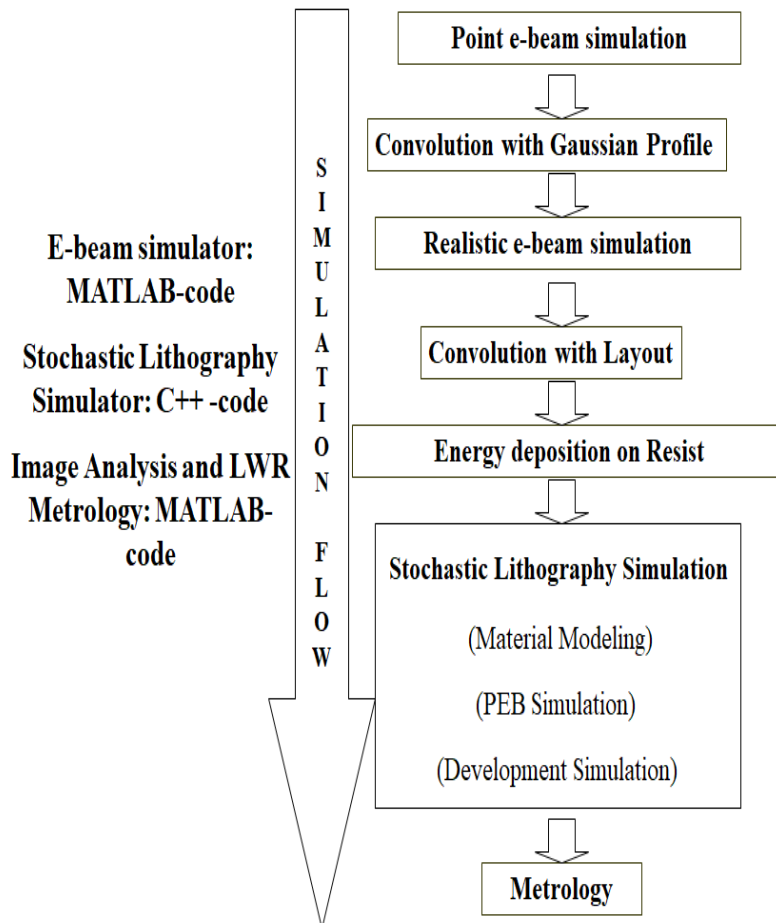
E-beam simulator: MATLAB-code

Stochastic Lithography Simulator: C++ -code

Image Analysis and LWR Metrology: MATLAB-code

SIMULATION FLOW

Point e-beam simulation

Convolution with Gaussian Profile

Realistic e-beam simulation

Convolution with Layout

Energy deposition on Resist

Stochastic Lithography Simulation

(Material Modeling)

(PEB Simulation)

(Development Simulation)

Metrology